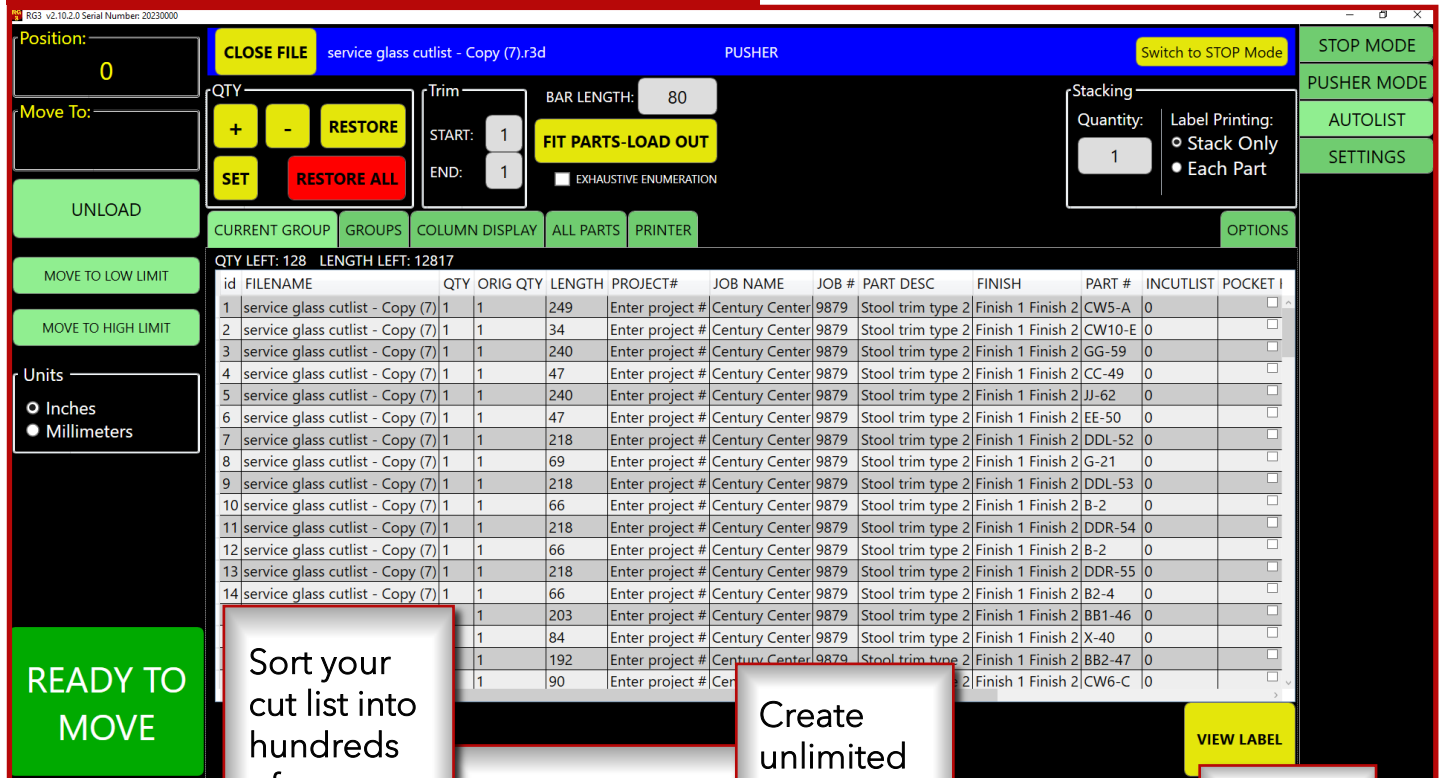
RG3 v2.10.2.0 Serial Number: 20230000

Position:
0

Move To:

UNLOAD

MOVE TO LOW LIMIT

MOVE TO HIGH LIMIT

Units
Inches
Millimeters

READY TO MOVE

CLOSE FILE service glass cutlist - Copy (7).r3d PUSHER Switch to STOP Mode

QTY
+ - RESTORE
SET RESTORE ALL

Trim
START: 1
END: 1

BAR LENGTH: 80
FIT PARTS-LOAD OUT
EXHAUSTIVE ENUMERATION

Stacking
Quantity: 1
Label Printing:
Stack Only
Each Part

STOP MODE
PUSHER MODE
AUTOLIST
SETTINGS

CURRENT GROUP GROUPS COLUMN DISPLAY ALL PARTS PRINTER OPTIONS

QTY LEFT: 128 LENGTH LEFT: 12817

| id | FILENAME | QTY | ORIG QTY | LENGTH | PROJECT# | JOB NAME | JOB # | PART DESC | FINISH | PART # | INCUTLIST | POCKET I |
|---|---|---|---|---|---|---|---|---|---|---|---|---|
| 1 | service glass cutlist - Copy (7) | 1 | 1 | 249 | Enter project # | Century Center | 9879 | Stool trim type 2 | Finish 1 Finish 2 | CW5-A | 0 | |
| 2 | service glass cutlist - Copy (7) | 1 | 1 | 34 | Enter project # | Century Center | 9879 | Stool trim type 2 | Finish 1 Finish 2 | CW10-E | 0 | |
| 3 | service glass cutlist - Copy (7) | 1 | 1 | 240 | Enter project # | Century Center | 9879 | Stool trim type 2 | Finish 1 Finish 2 | GG-59 | 0 | |
| 4 | service glass cutlist - Copy (7) | 1 | 1 | 47 | Enter project # | Century Center | 9879 | Stool trim type 2 | Finish 1 Finish 2 | CC-49 | 0 | |
| 5 | service glass cutlist - Copy (7) | 1 | 1 | 240 | Enter project # | Century Center | 9879 | Stool trim type 2 | Finish 1 Finish 2 | JJ-62 | 0 | |
| 6 | service glass cutlist - Copy (7) | 1 | 1 | 47 | Enter project # | Century Center | 9879 | Stool trim type 2 | Finish 1 Finish 2 | EE-50 | 0 | |
| 7 | service glass cutlist - Copy (7) | 1 | 1 | 218 | Enter project # | Century Center | 9879 | Stool trim type 2 | Finish 1 Finish 2 | DDL-52 | 0 | |
| 8 | service glass cutlist - Copy (7) | 1 | 1 | 69 | Enter project # | Century Center | 9879 | Stool trim type 2 | Finish 1 Finish 2 | G-21 | 0 | |
| 9 | service glass cutlist - Copy (7) | 1 | 1 | 218 | Enter project # | Century Center | 9879 | Stool trim type 2 | Finish 1 Finish 2 | DDL-53 | 0 | |
| 10 | service glass cutlist - Copy (7) | 1 | 1 | 66 | Enter project # | Century Center | 9879 | Stool trim type 2 | Finish 1 Finish 2 | B-2 | 0 | |
| 11 | service glass cutlist - Copy (7) | 1 | 1 | 218 | Enter project # | Century Center | 9879 | Stool trim type 2 | Finish 1 Finish 2 | DDR-54 | 0 | |
| 12 | service glass cutlist - Copy (7) | 1 | 1 | 66 | Enter project # | Century Center | 9879 | Stool trim type 2 | Finish 1 Finish 2 | B-2 | 0 | |
| 13 | service glass cutlist - Copy (7) | 1 | 1 | 218 | Enter project # | Century Center | 9879 | Stool trim type 2 | Finish 1 Finish 2 | DDR-55 | 0 | |
| 14 | service glass cutlist - Copy (7) | 1 | 1 | 66 | Enter project # | Century Center | 9879 | Stool trim type 2 | Finish 1 Finish 2 | B2-4 | 0 | |
| | | | 1 | 203 | Enter project # | Century Center | 9879 | Stool trim type 2 | Finish 1 Finish 2 | BB1-46 | 0 | |
| | | | 1 | 84 | Enter project # | Century Center | 9879 | Stool trim type 2 | Finish 1 Finish 2 | X-40 | 0 | |
| | | | 1 | 192 | Enter project # | Century Center | 9879 | Stool trim type 2 | Finish 1 Finish 2 | BB2-47 | 0 | |
| | | | 1 | 90 | Enter project # | Cen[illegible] | | | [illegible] 2 Finish 1 Finish 2 | CW6-C | 0 | |

VIEW LABEL

Sort your cut list into hundreds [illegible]

Create unlimited